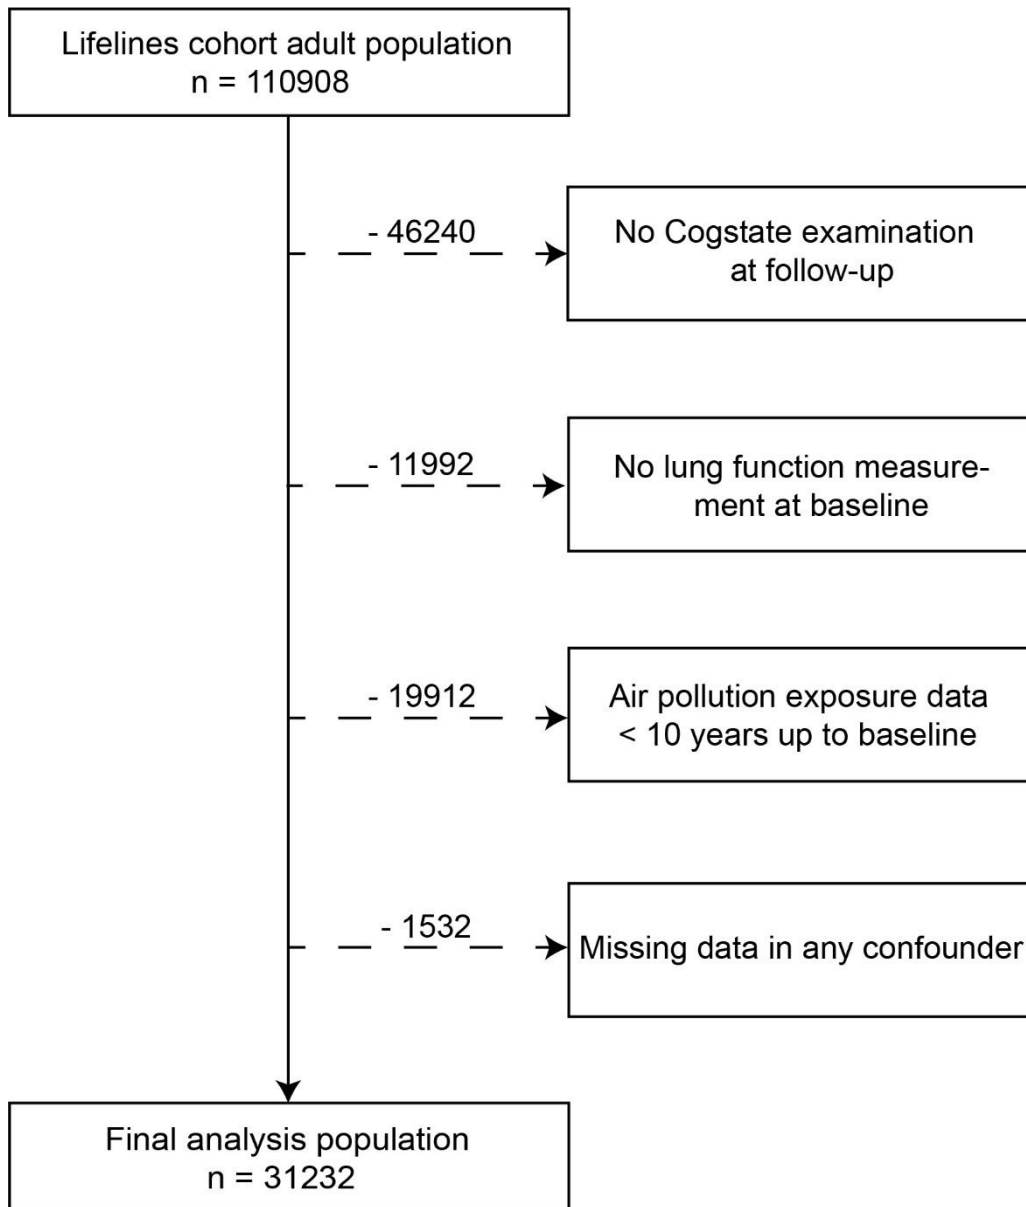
Lifelines cohort adult population
n = 110908

- 46240

No Cogstate examination at follow-up

- 11992

No lung function measurement at baseline

- 19912

Air pollution exposure data < 10 years up to baseline

- 1532

Missing data in any confounder

Final analysis population
n = 31232